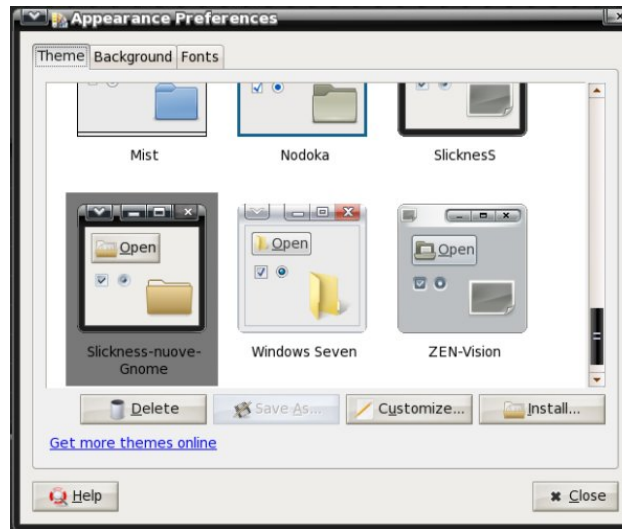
Appearance Preferences

Theme Background Fonts

Mist

Nodoka

SlicknessS

Open

Slickness-nuove-Gnome

Open

Windows Seven

Open

ZEN-Vision

Delete

Save As...

Customize...

Install...

Get more themes online

Help

Close